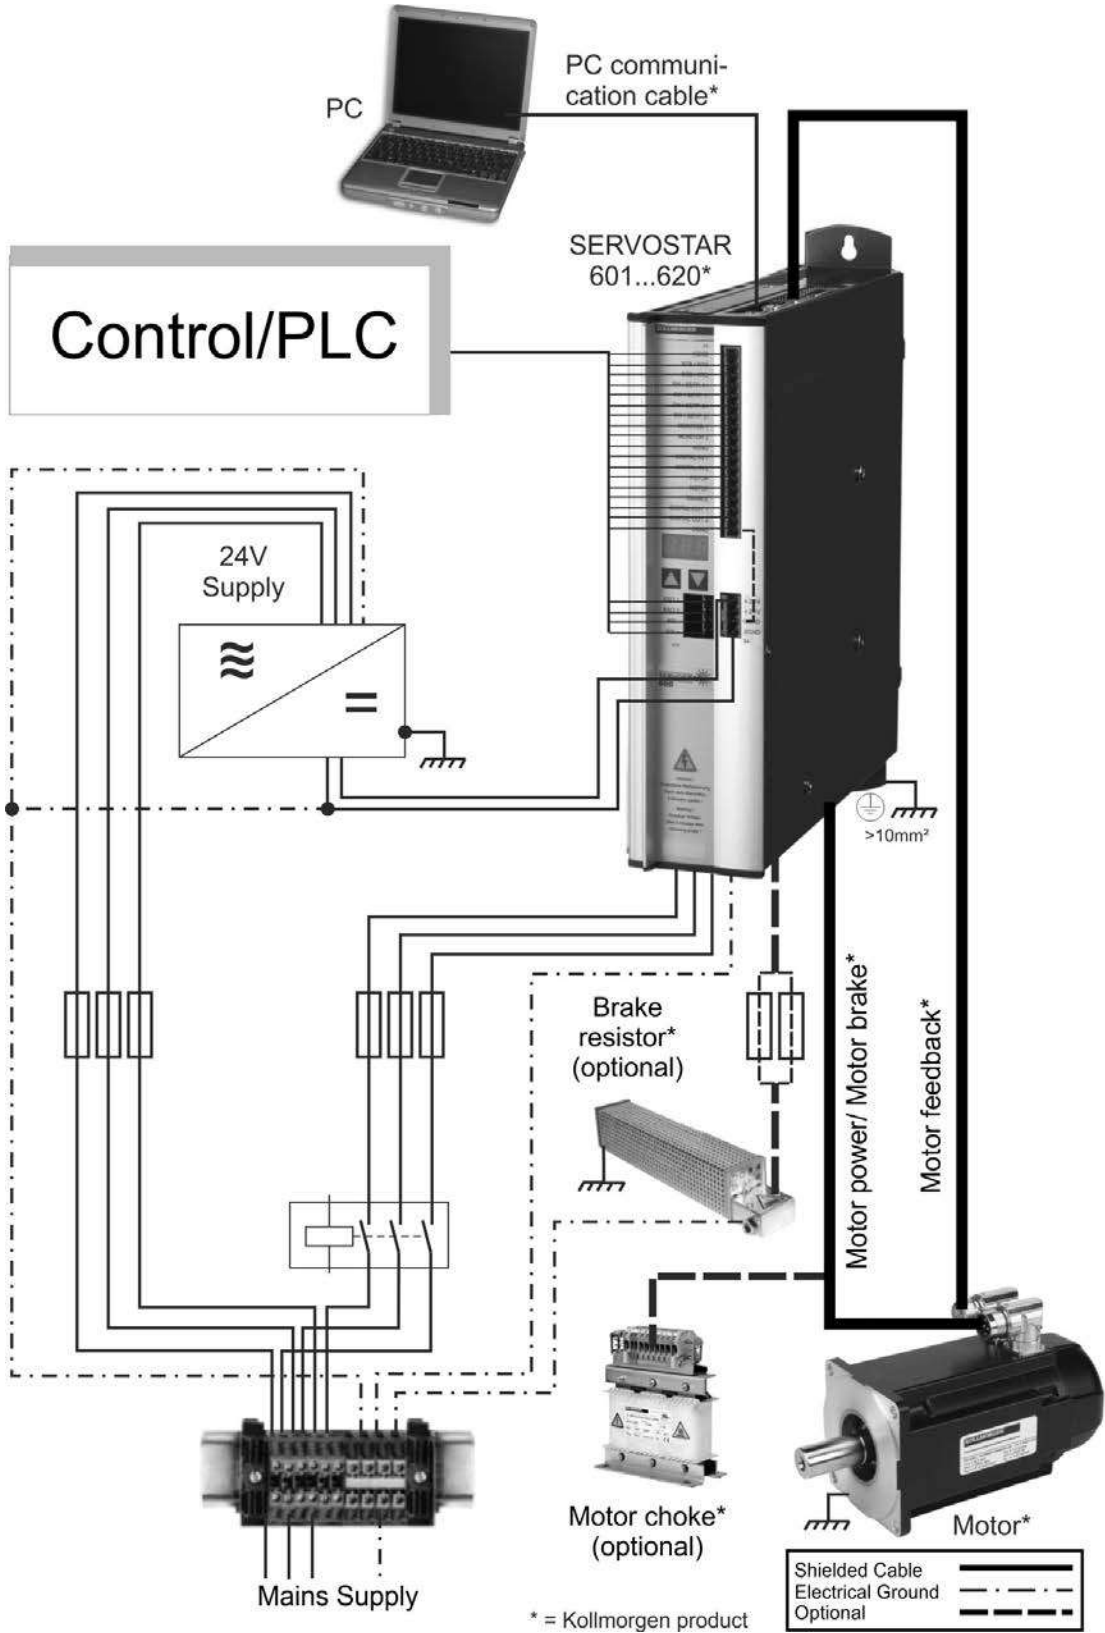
PC

PC communication cable*

SERVOSTAR 601...620*

Control/PLC

24V Supply

≈

=

>10mm²

Brake resistor* (optional)

Motor power/ Motor brake*

Motor feedback*

Motor choke* (optional)

Motor*

Mains Supply

* = Kollmorgen product

| Shielded Cable | |
|---|---|
| Electrical Ground | |
| Optional | |